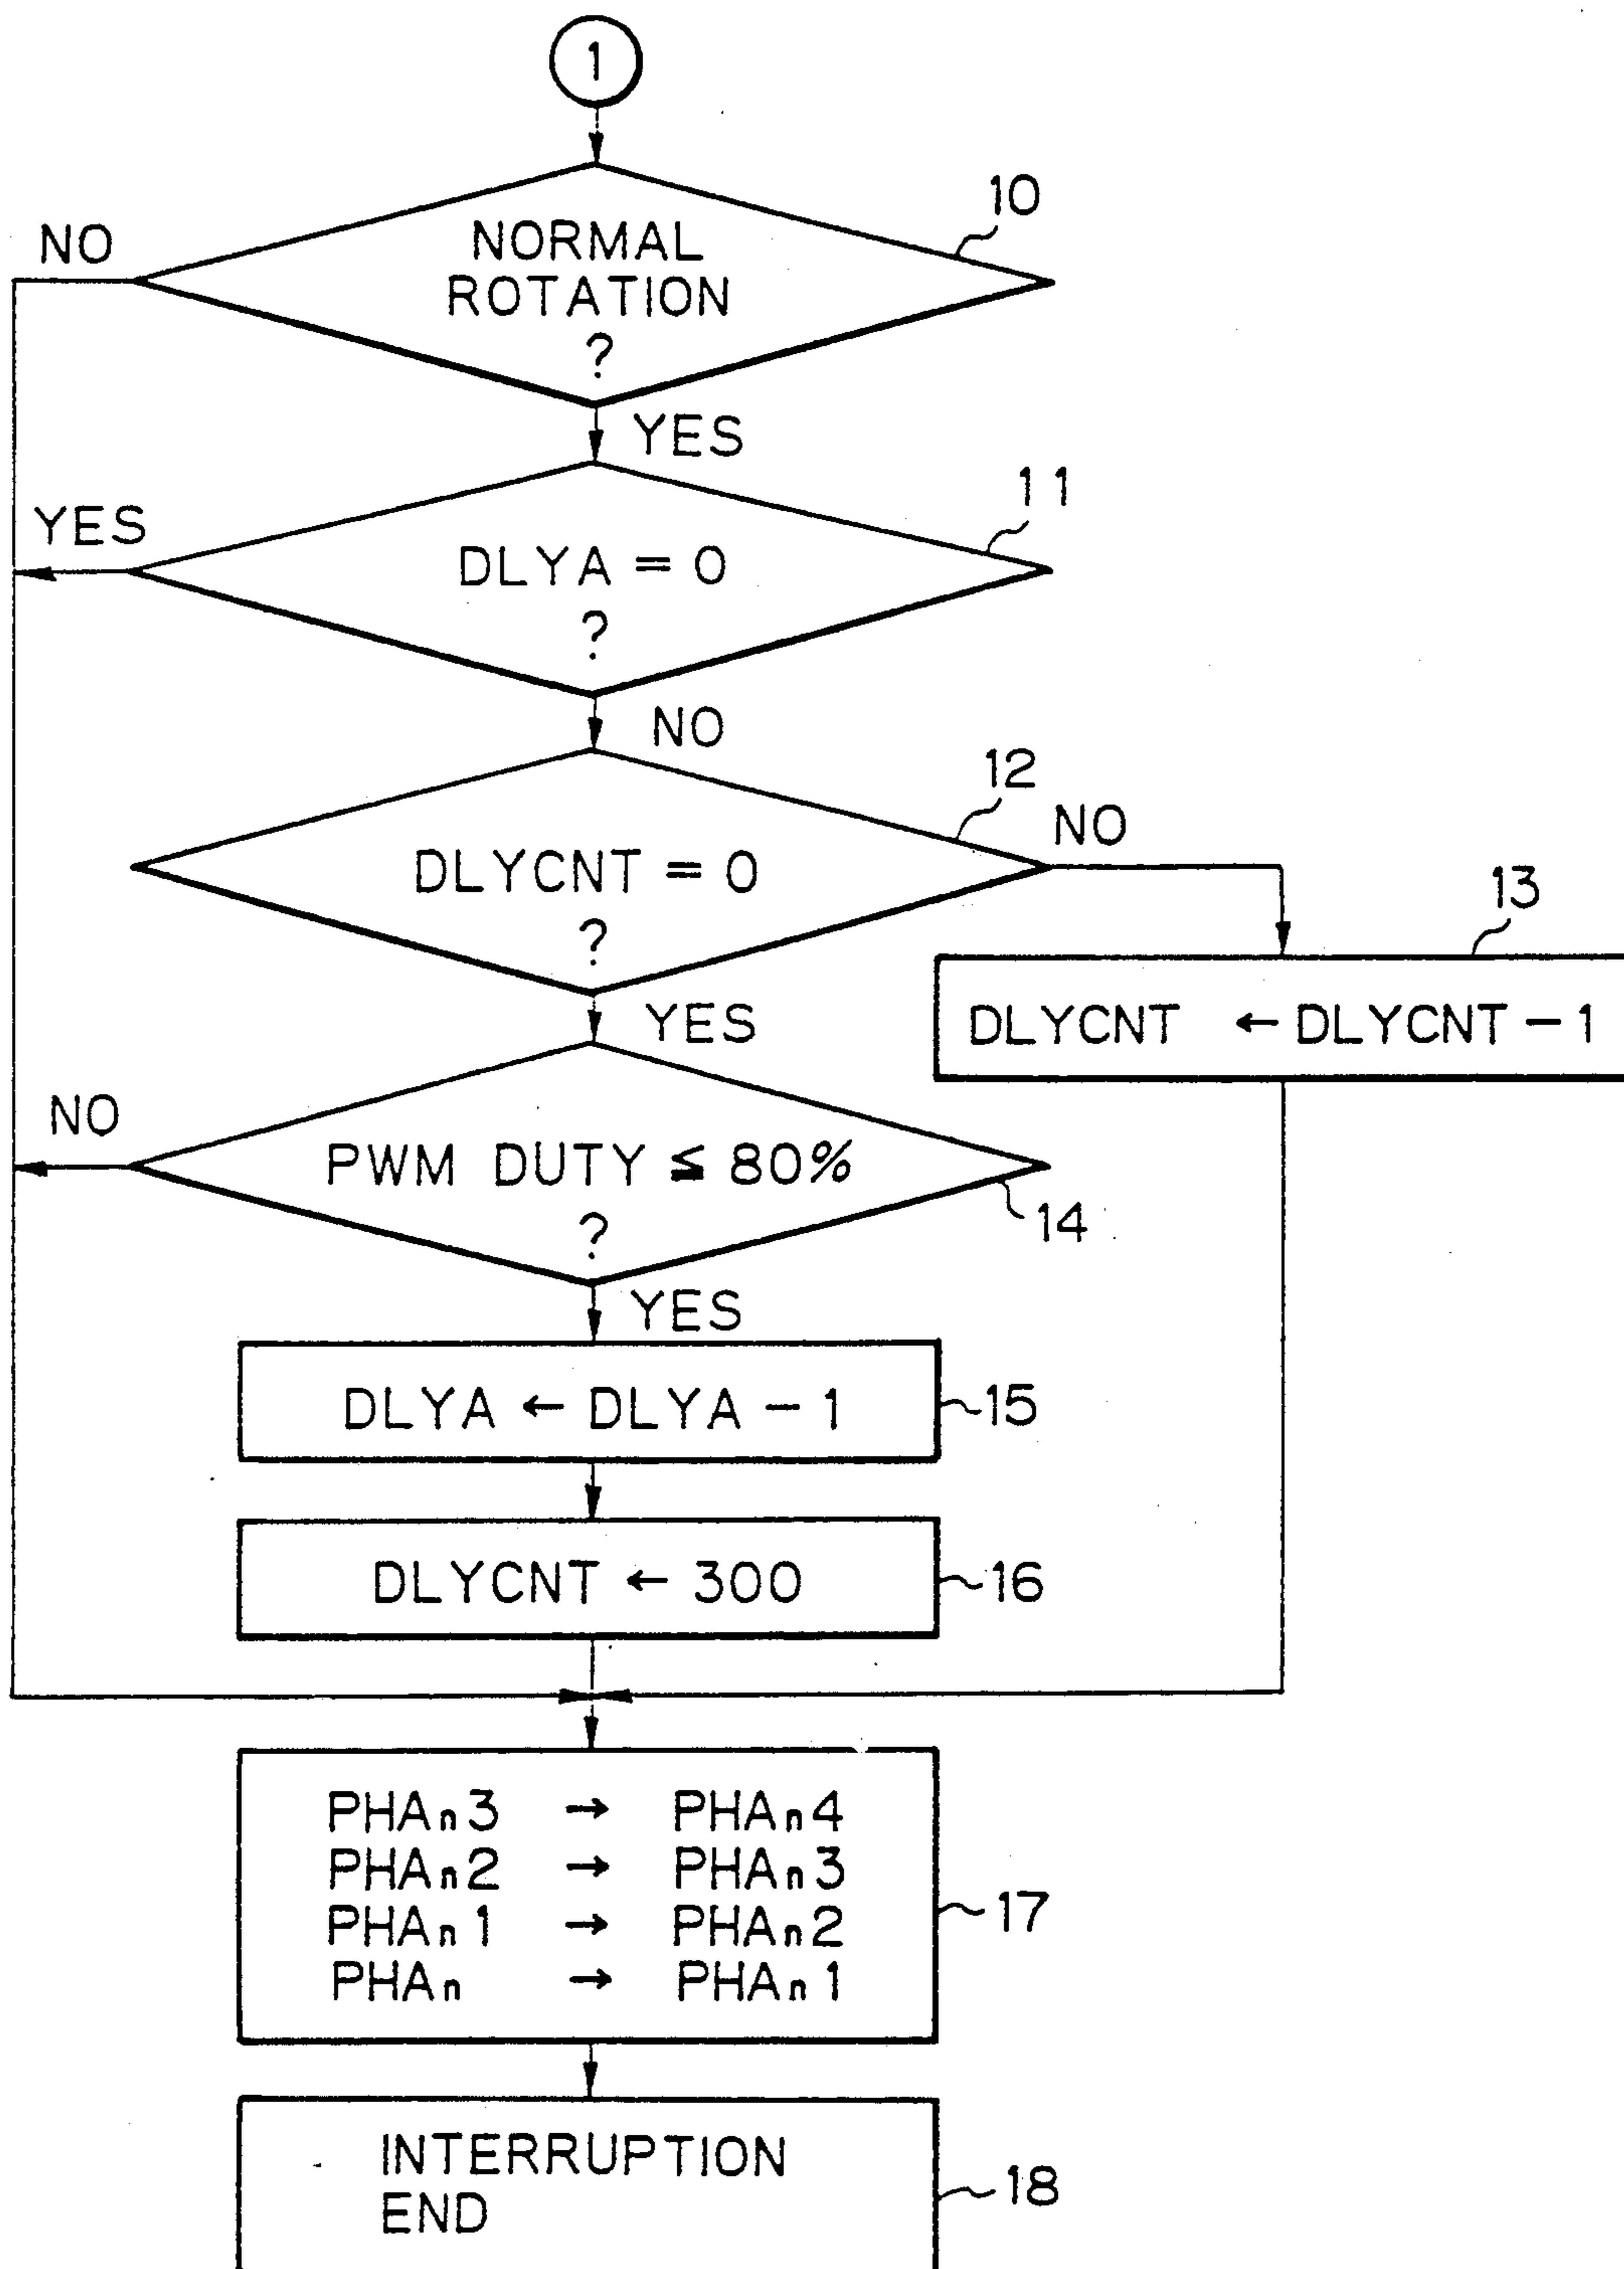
1

NO

NORMAL ROTATION ?

10

YES

YES

DLYA = 0 ?

11

NO

12

NO

DLYCNT = 0 ?

13

DLYCNT ← DLYCNT − 1

YES

NO

PWM DUTY ≦ 80% ?

14

YES

DLYA ← DLYA − 1

15

DLYCNT ← 300

16

$PHA_n3$ → $PHA_n4$
$PHA_n2$ → $PHA_n3$
$PHA_n1$ → $PHA_n2$
$PHA_n$ → $PHA_n1$

17

INTERRUPTION END

18